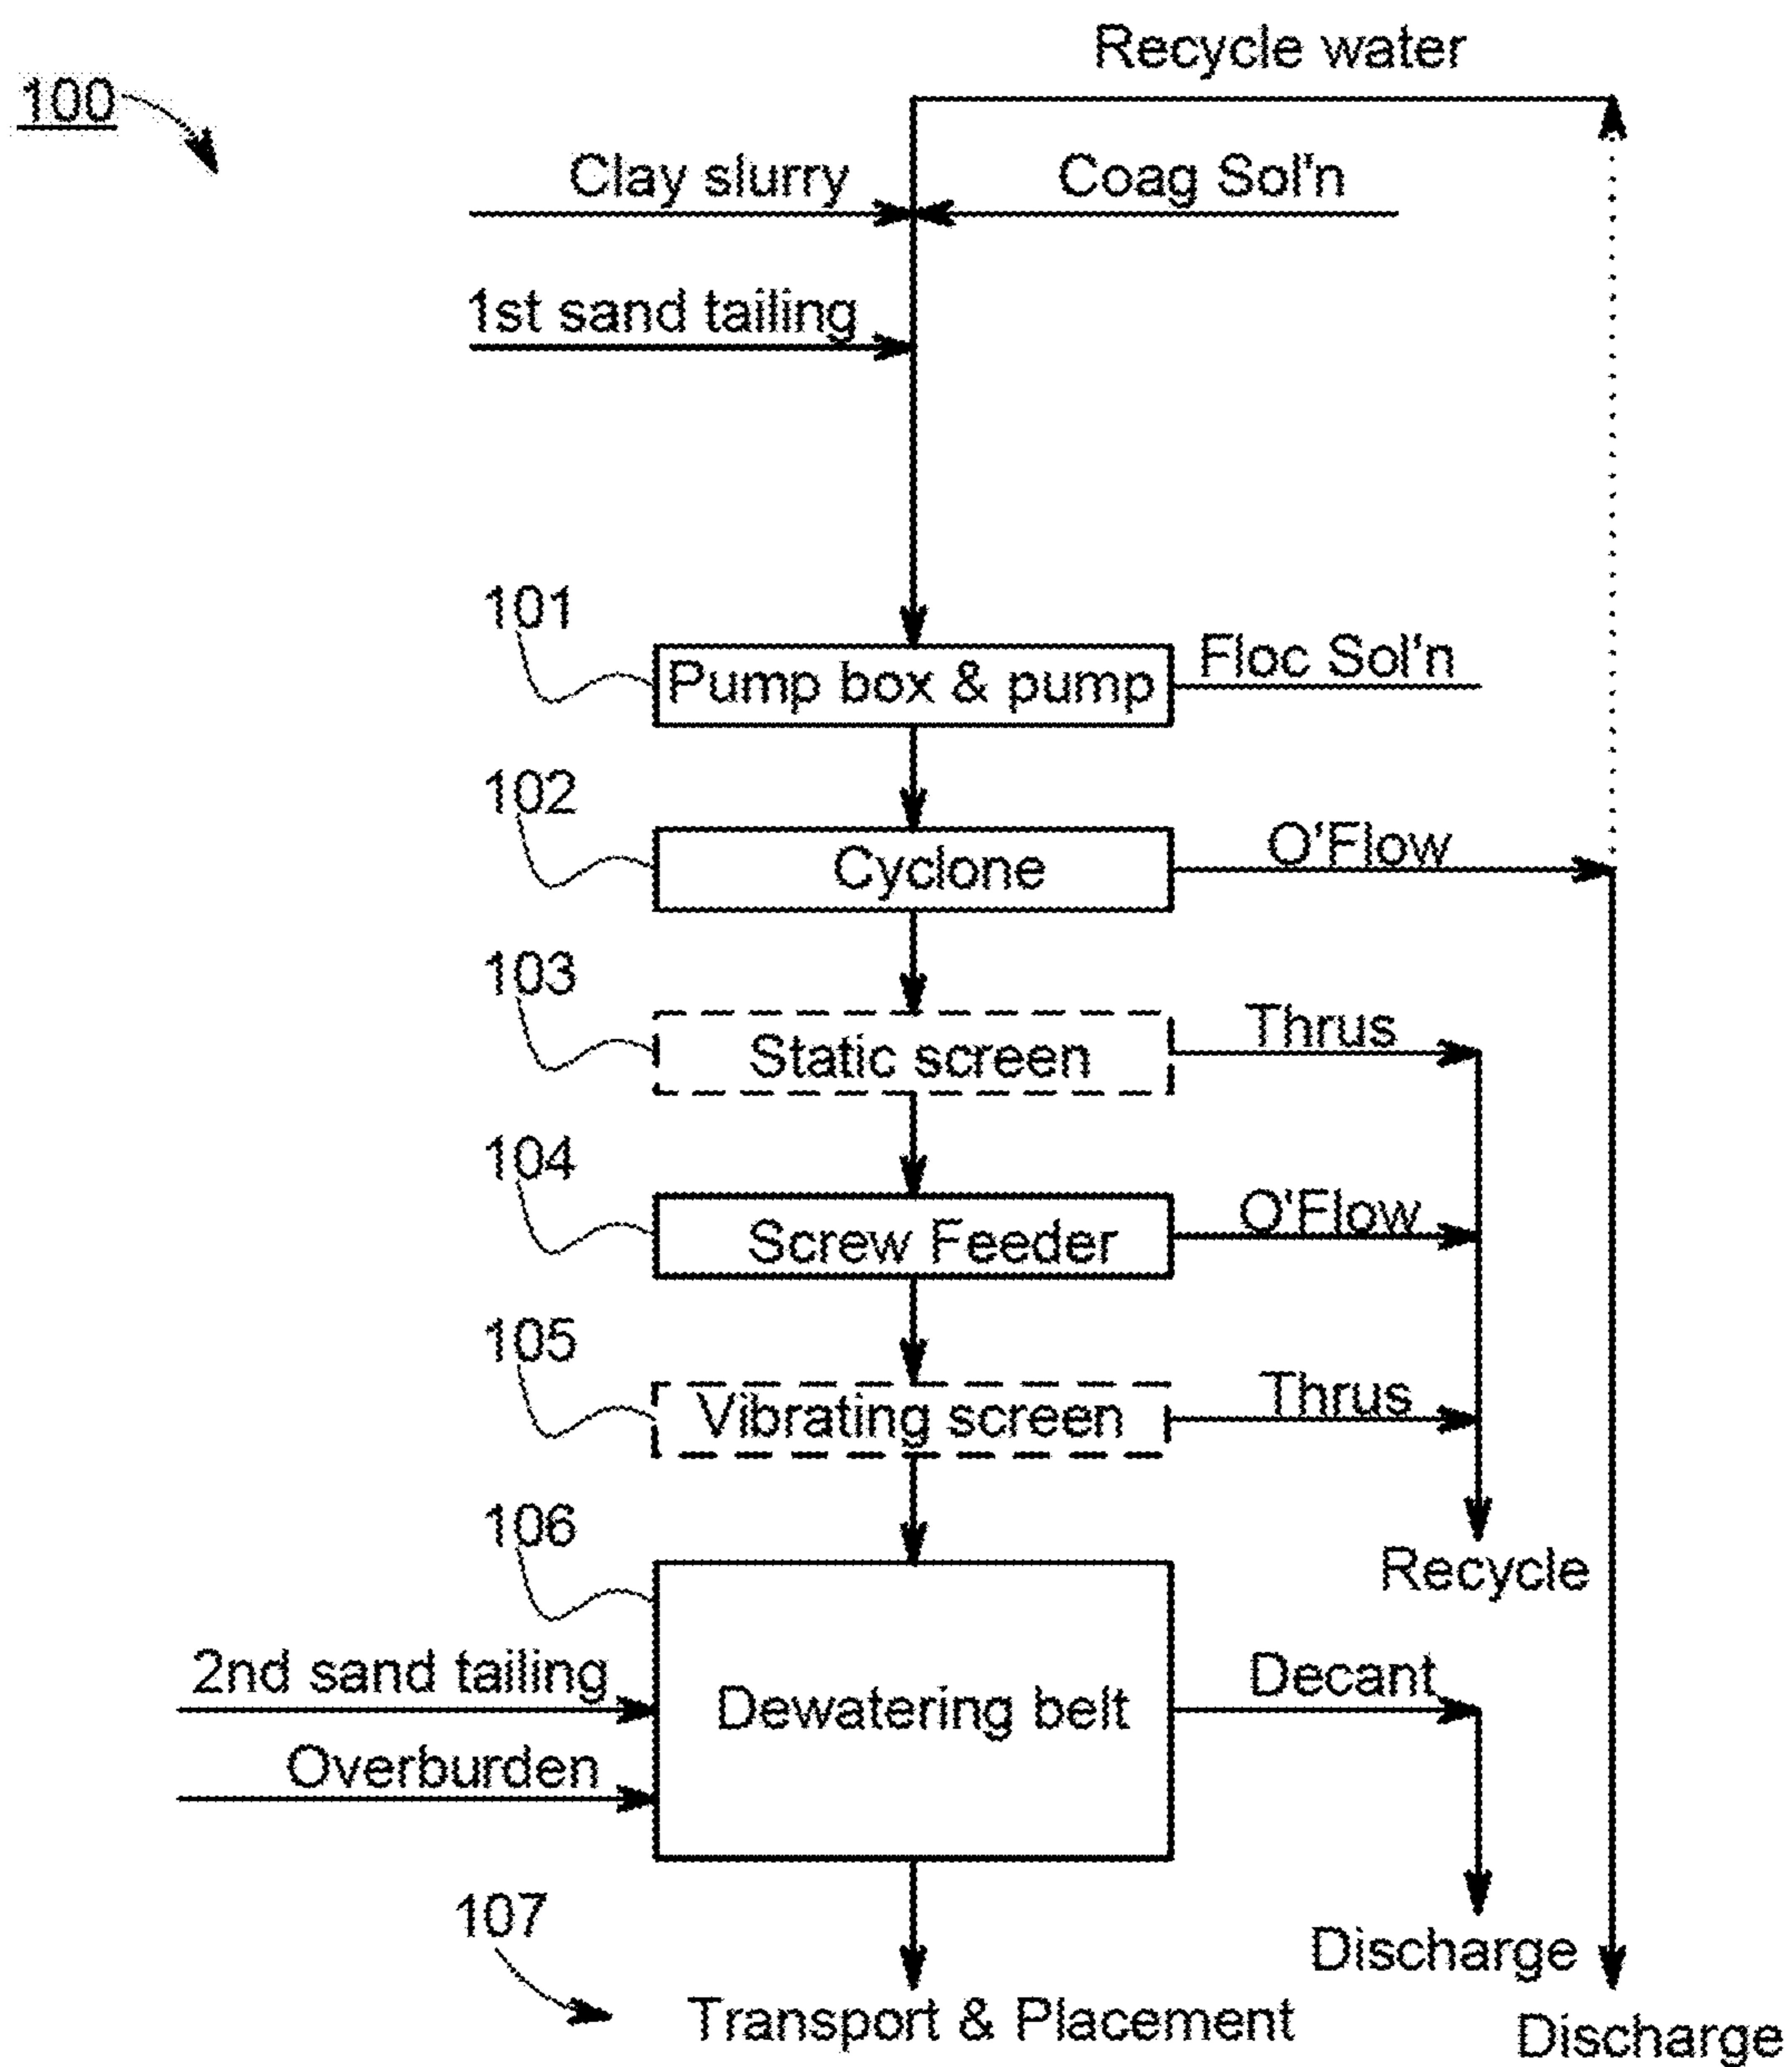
100

Recycle water

Clay slurry

Coag Sol'n

1st sand tailing

101

Pump box & pump

Floc Sol'n

102

Cyclone

O'Flow

103

Static screen

Thrus

104

Screw Feeder

O'Flow

105

Vibrating screen

Thrus

106

Recycle

2nd sand tailing

Dewatering belt

Decant

Overburden

107

Discharge

Transport & Placement

Discharge